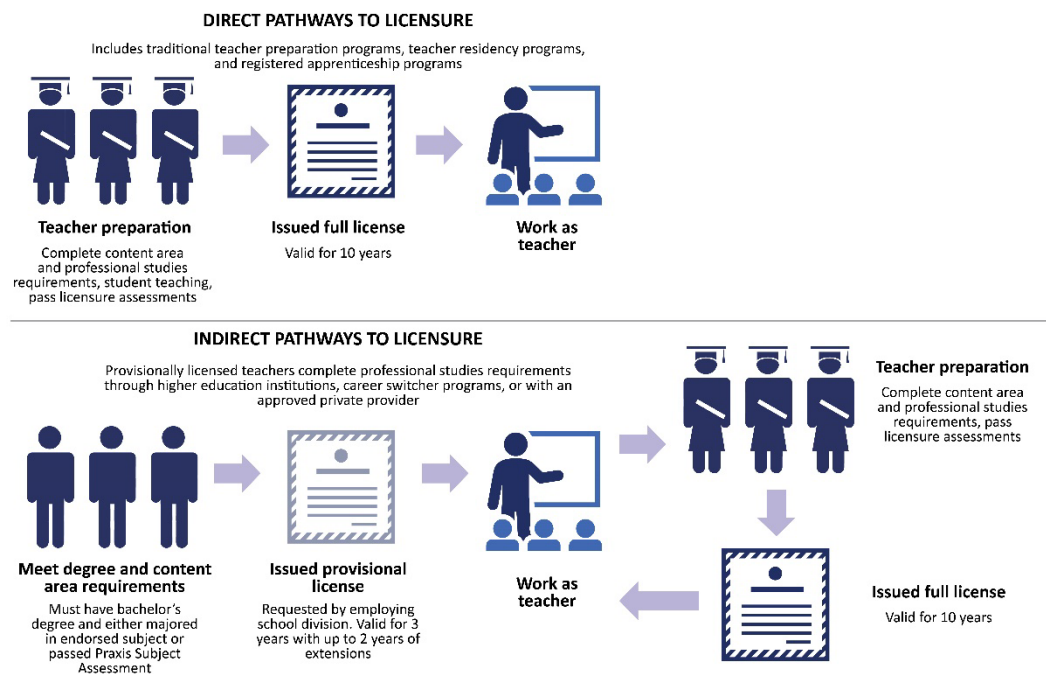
DIRECT PATHWAYS TO LICENSURE

Includes traditional teacher preparation programs, teacher residency programs, and registered apprenticeship programs

Teacher preparation

Complete content area and professional studies requirements, student teaching, pass licensure assessments

Issued full license

Valid for 10 years

Work as teacher

INDIRECT PATHWAYS TO LICENSURE

Provisionally licensed teachers complete professional studies requirements through higher education institutions, career switcher programs, or with an approved private provider

Meet degree and content area requirements

Must have bachelor's degree and either majored in endorsed subject or passed Praxis Subject Assessment

Issued provisional license

Requested by employing school division. Valid for 3 years with up to 2 years of extensions

Work as teacher

Teacher preparation

Complete content area and professional studies requirements, pass licensure assessments

Issued full license

Valid for 10 years